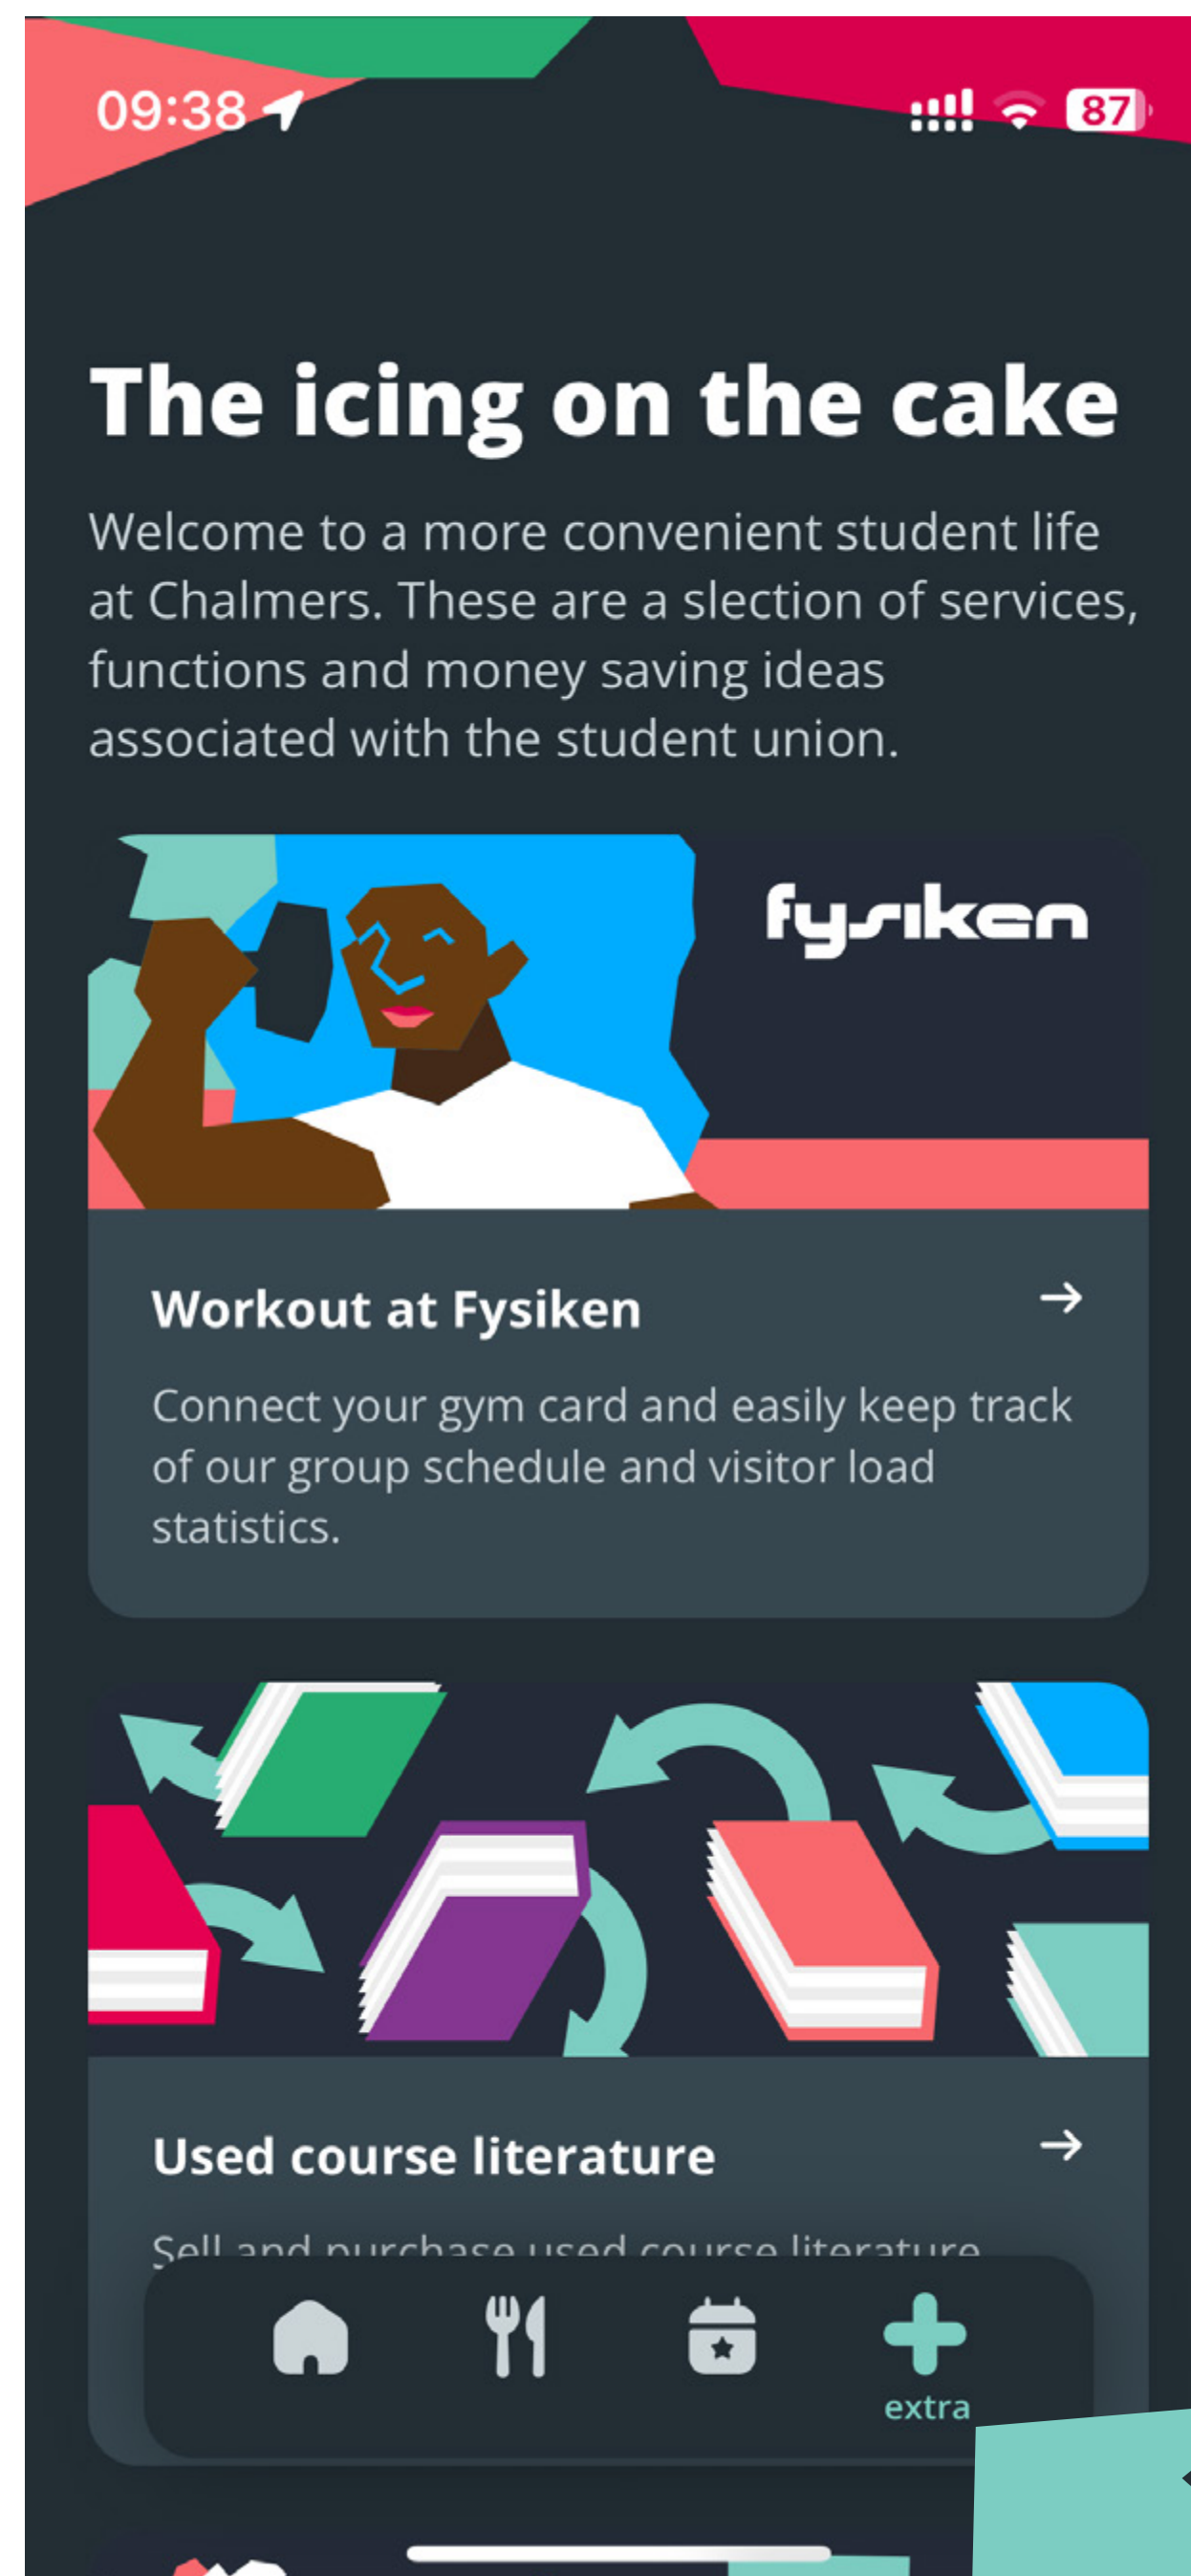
09:38

87

The icing on the cake

Welcome to a more convenient student life at Chalmers. These are a slection of services, functions and money saving ideas associated with the student union.

fysiken

Workout at Fysiken →

Connect your gym card and easily keep track of our group schedule and visitor load statistics.

Used course literature →

Sell and purchase used course literature

extra